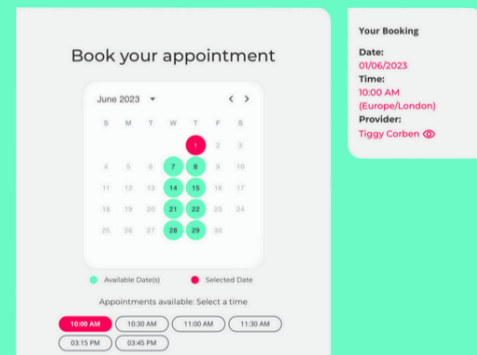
Book your appointment

June 2023 ▾ < >

| S | M | T | W | T | F | S |
|---|---|---|---|---|---|---|
| | | | | 1 | 2 | 3 |
| 4 | 5 | 6 | 7 | 8 | 9 | 10 |
| 11 | 12 | 13 | 14 | 15 | 16 | 17 |
| 18 | 19 | 20 | 21 | 22 | 23 | 24 |
| 25 | 26 | 27 | 28 | 29 | 30 | |

Available Date(s) Selected Date

Appointments available: Select a time

10:00 AM 10:30 AM 11:00 AM 11:30 AM
03:15 PM 03:45 PM

Your Booking
Date:
01/06/2023
Time:
10:00 AM
(Europe/London)
Provider:
Tiggy Corben